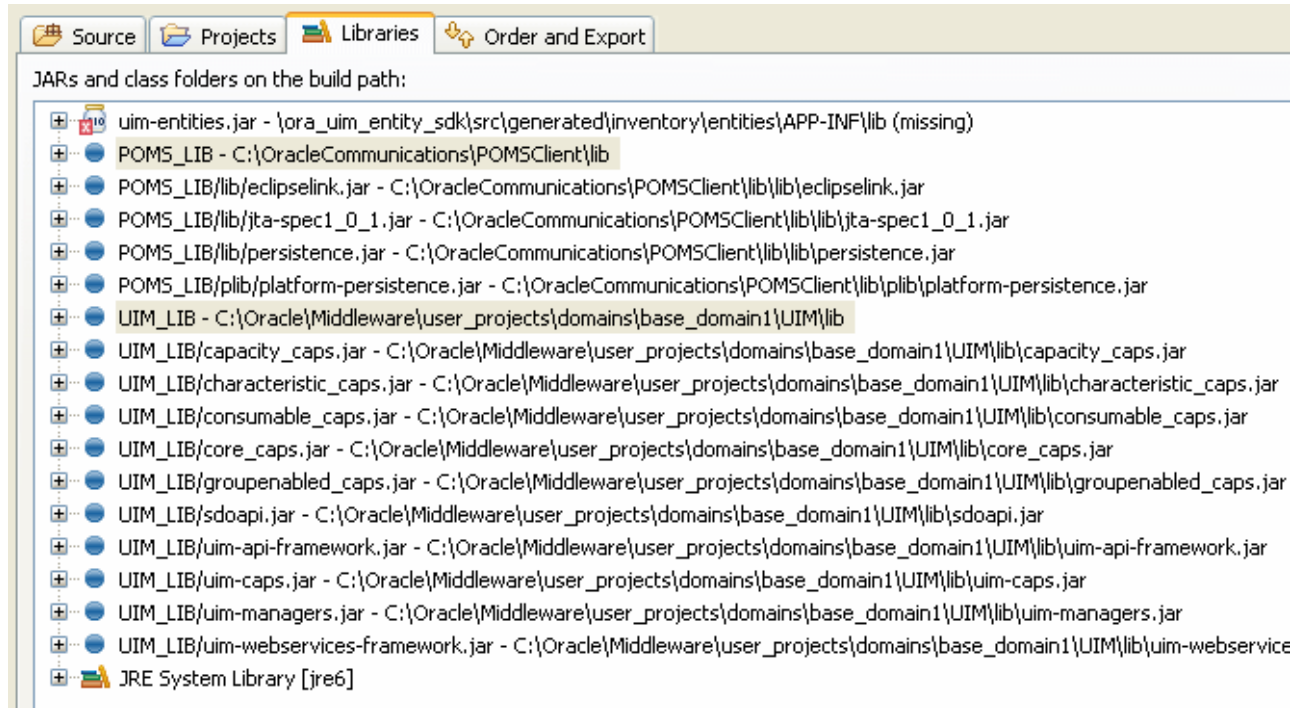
Source | Projects | Libraries | Order and Export

JARs and class folders on the build path:

uim-entities.jar - \ora_uim_entity_sdk\src\generated\inventory\entities\APP-INF\lib (missing)
POMS_LIB - C:\OracleCommunications\POMSClient\lib
POMS_LIB/lib/eclipselink.jar - C:\OracleCommunications\POMSClient\lib\lib\eclipselink.jar
POMS_LIB/lib/jta-spec1_0_1.jar - C:\OracleCommunications\POMSClient\lib\lib\jta-spec1_0_1.jar
POMS_LIB/lib/persistence.jar - C:\OracleCommunications\POMSClient\lib\lib\persistence.jar
POMS_LIB/plib/platform-persistence.jar - C:\OracleCommunications\POMSClient\lib\plib\platform-persistence.jar
UIM_LIB - C:\Oracle\Middleware\user_projects\domains\base_domain1\UIM\lib
UIM_LIB/capacity_caps.jar - C:\Oracle\Middleware\user_projects\domains\base_domain1\UIM\lib\capacity_caps.jar
UIM_LIB/characteristic_caps.jar - C:\Oracle\Middleware\user_projects\domains\base_domain1\UIM\lib\characteristic_caps.jar
UIM_LIB/consumable_caps.jar - C:\Oracle\Middleware\user_projects\domains\base_domain1\UIM\lib\consumable_caps.jar
UIM_LIB/core_caps.jar - C:\Oracle\Middleware\user_projects\domains\base_domain1\UIM\lib\core_caps.jar
UIM_LIB/groupenabled_caps.jar - C:\Oracle\Middleware\user_projects\domains\base_domain1\UIM\lib\groupenabled_caps.jar
UIM_LIB/sdoapi.jar - C:\Oracle\Middleware\user_projects\domains\base_domain1\UIM\lib\sdoapi.jar
UIM_LIB/uim-api-framework.jar - C:\Oracle\Middleware\user_projects\domains\base_domain1\UIM\lib\uim-api-framework.jar
UIM_LIB/uim-caps.jar - C:\Oracle\Middleware\user_projects\domains\base_domain1\UIM\lib\uim-caps.jar
UIM_LIB/uim-managers.jar - C:\Oracle\Middleware\user_projects\domains\base_domain1\UIM\lib\uim-managers.jar
UIM_LIB/uim-webservices-framework.jar - C:\Oracle\Middleware\user_projects\domains\base_domain1\UIM\lib\uim-webservice
JRE System Library [jre6]